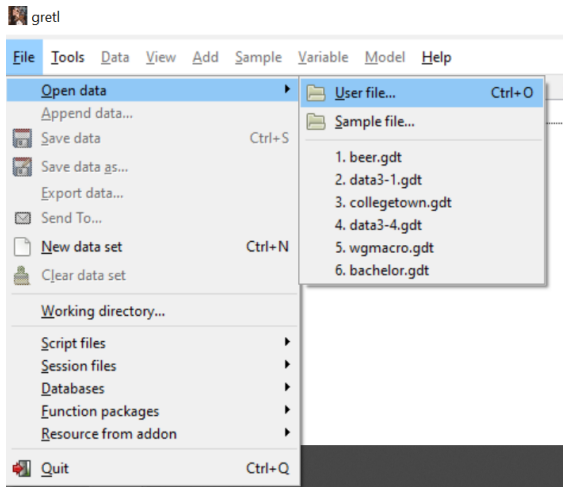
gretl

File Tools Data View Add Sample Variable Model Help

Open data
Append data...
Save data Ctrl+S
Save data as...
Export data...
Send To...
New data set Ctrl+N
Clear data set
Working directory...
Script files
Session files
Databases
Function packages
Resource from addon
Quit Ctrl+Q

User file... Ctrl+O
Sample file...
1. beer.gdt
2. data3-1.gdt
3. collegetown.gdt
4. data3-4.gdt
5. wgmacro.gdt
6. bachelor.gdt